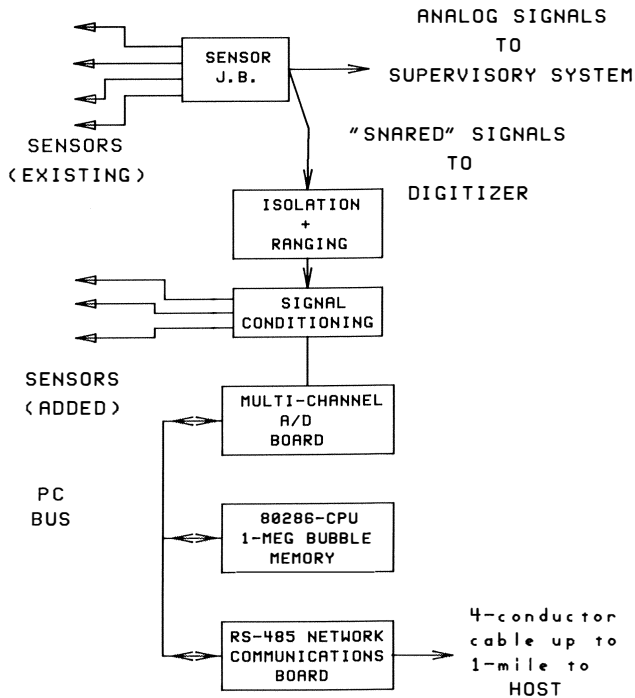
ANALOG SIGNALS TO SUPERVISORY SYSTEM

SENSOR J.B.

SENSORS (EXISTING)

"SNARED" SIGNALS TO DIGITIZER

ISOLATION + RANGING

SIGNAL CONDITIONING

SENSORS (ADDED)

MULTI-CHANNEL A/D BOARD

PC BUS

80286-CPU 1-MEG BUBBLE MEMORY

RS-485 NETWORK COMMUNICATIONS BOARD

4-conductor cable up to 1-mile to HOST